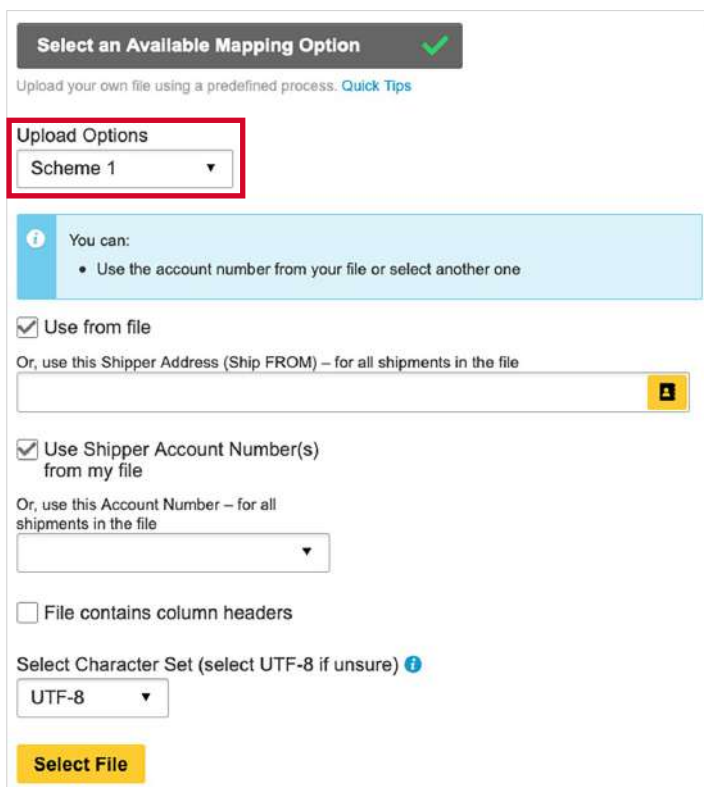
Select an Available Mapping Option

Upload your own file using a predefined process. Quick Tips

Upload Options

Scheme 1

You can:

- Use the account number from your file or select another one

Use from file

Or, use this Shipper Address (Ship FROM) – for all shipments in the file

Use Shipper Account Number(s) from my file

Or, use this Account Number – for all shipments in the file

File contains column headers

Select Character Set (select UTF-8 if unsure)

UTF-8

Select File